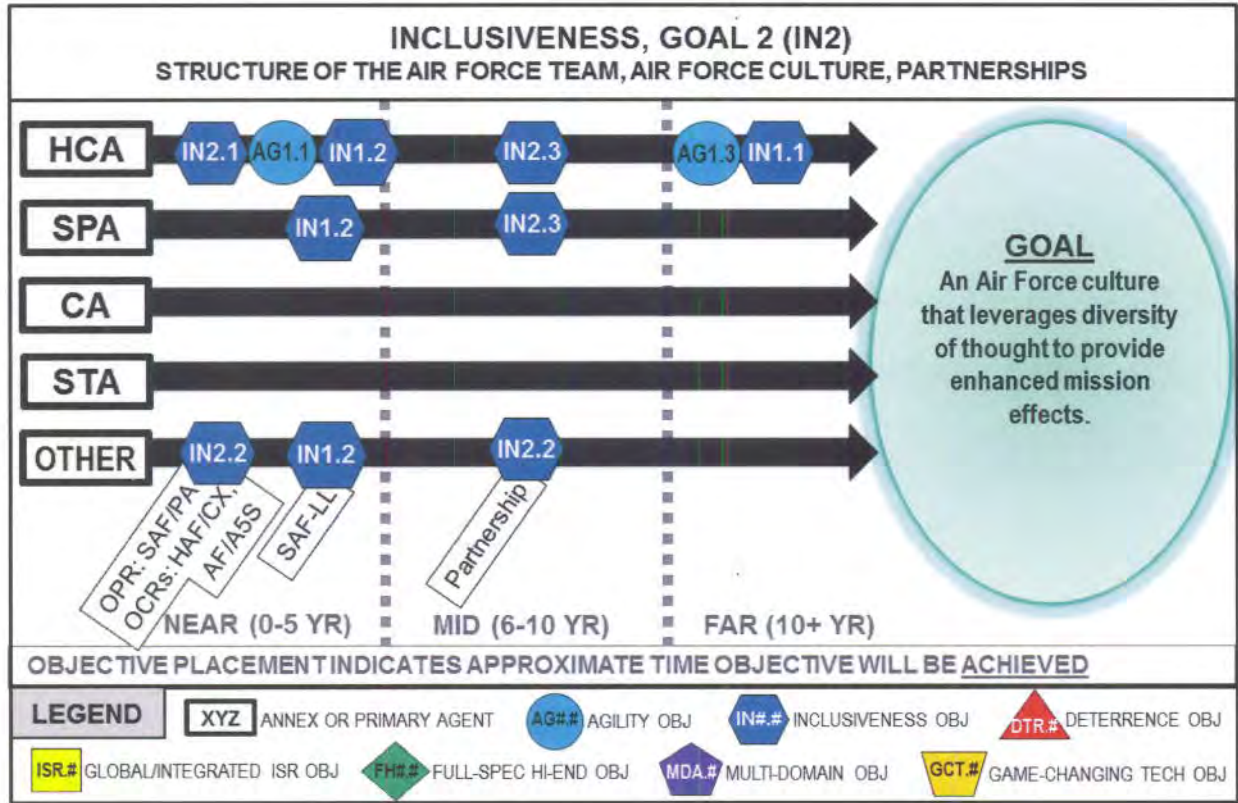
INCLUSIVENESS, GOAL 2 (IN2)
STRUCTURE OF THE AIR FORCE TEAM, AIR FORCE CULTURE, PARTNERSHIPS

HCA IN2.1 AG1.1 IN1.2 IN2.3 AG1.3 IN1.1

SPA IN1.2 IN2.3

CA

STA

OTHER IN2.2 IN1.2 IN2.2

OPR: SAF/PA OCRs: HAF/CX, AF/A5S

SAF-LL

Partnership

GOAL
An Air Force culture that leverages diversity of thought to provide enhanced mission effects.

NEAR (0-5 YR) MID (6-10 YR) FAR (10+ YR)

OBJECTIVE PLACEMENT INDICATES APPROXIMATE TIME OBJECTIVE WILL BE ACHIEVED

LEGEND XYZ ANNEX OR PRIMARY AGENT AG#.# AGILITY OBJ IN#.# INCLUSIVENESS OBJ DTR.# DETERRENCE OBJ
ISR.# GLOBAL/INTEGRATED ISR OBJ FH#.# FULL-SPEC HI-END OBJ MDA.# MULTI-DOMAIN OBJ GCT.# GAME-CHANGING TECH OBJ